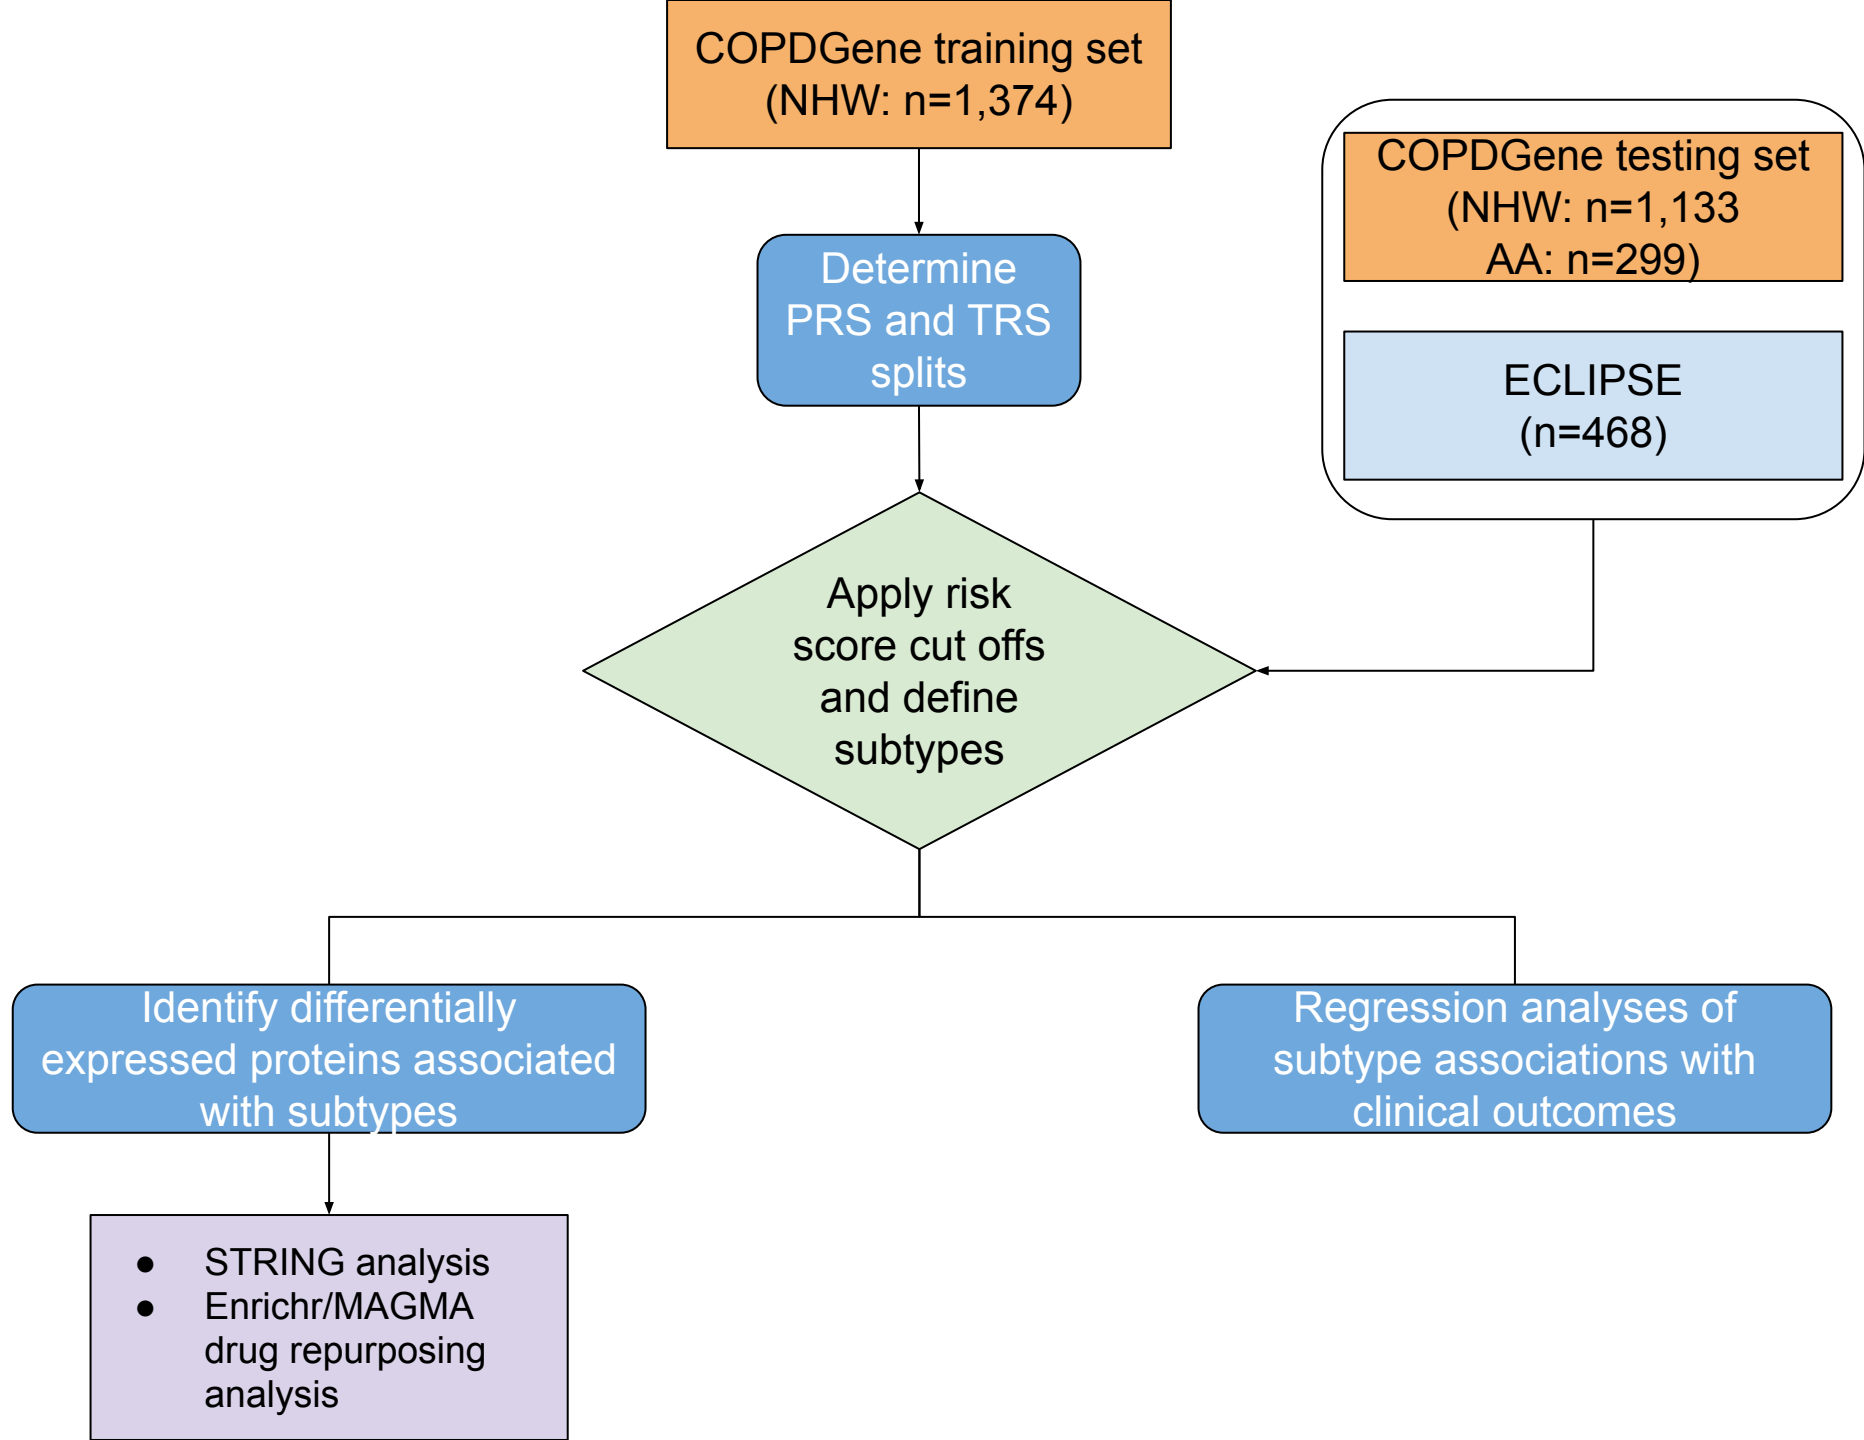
COPDGene training set
(NHW: n=1,374)

Determine
PRS and TRS
splits

COPDGene testing set
(NHW: n=1,133
AA: n=299)

ECLIPSE
(n=468)

Apply risk
score cut offs
and define
subtypes

Identify differentially expressed proteins associated with subtypes

Regression analyses of subtype associations with clinical outcomes

- STRING analysis
- Enrichr/MAGMA drug repurposing analysis